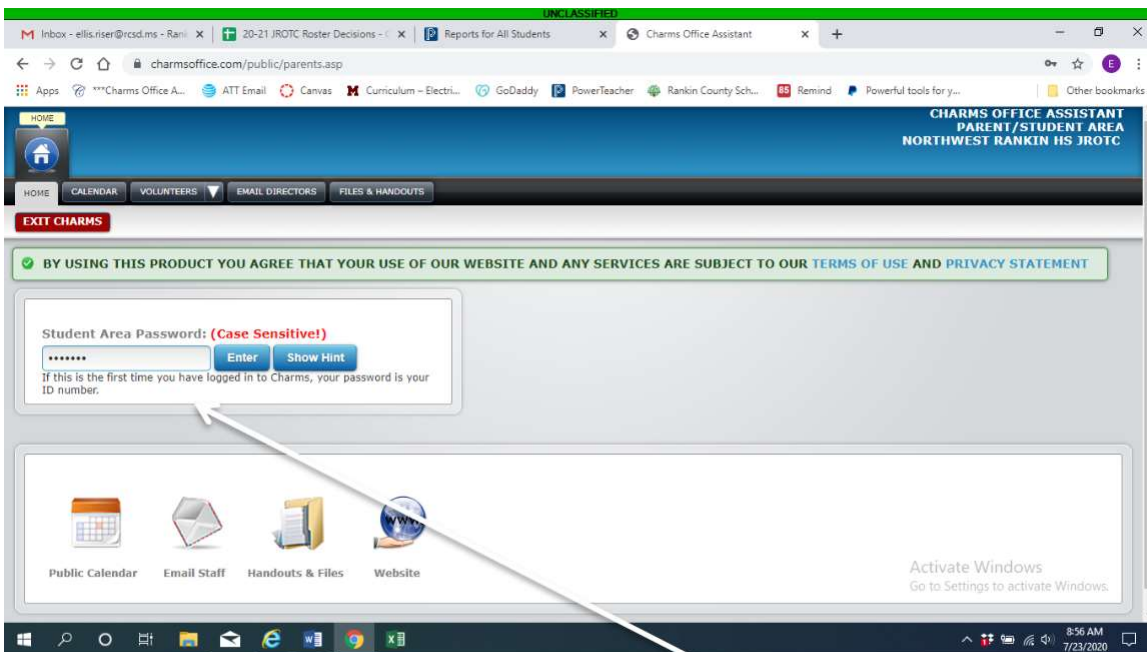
UNCLASSIFIED

Inbox - ellis.riser@rcsd.ms - Rank ×
20-21 JROTC Roster Decisions - ×
Reports for All Students ×
Charms Office Assistant ×
+

charmsoffice.com/public/parents.asp

Apps ***Charms Office A... ATT Email Canvas Curriculum – Electri... GoDaddy PowerTeacher Rankin County Sch... Remind Powerful tools for y... Other bookmarks

HOME

CHARMS OFFICE ASSISTANT
PARENT/STUDENT AREA
NORTHWEST RANKIN HS JROTC

HOME CALENDAR VOLUNTEERS EMAIL DIRECTORS FILES & HANDOUTS

EXIT CHARMS

BY USING THIS PRODUCT YOU AGREE THAT YOUR USE OF OUR WEBSITE AND ANY SERVICES ARE SUBJECT TO OUR TERMS OF USE AND PRIVACY STATEMENT

Student Area Password: (Case Sensitive!)

••••••• Enter Show Hint

If this is the first time you have logged in to Charms, your password is your ID number.

Public Calendar Email Staff Handouts & Files Website

Activate Windows
Go to Settings to activate Windows.

8:56 AM
7/23/2020